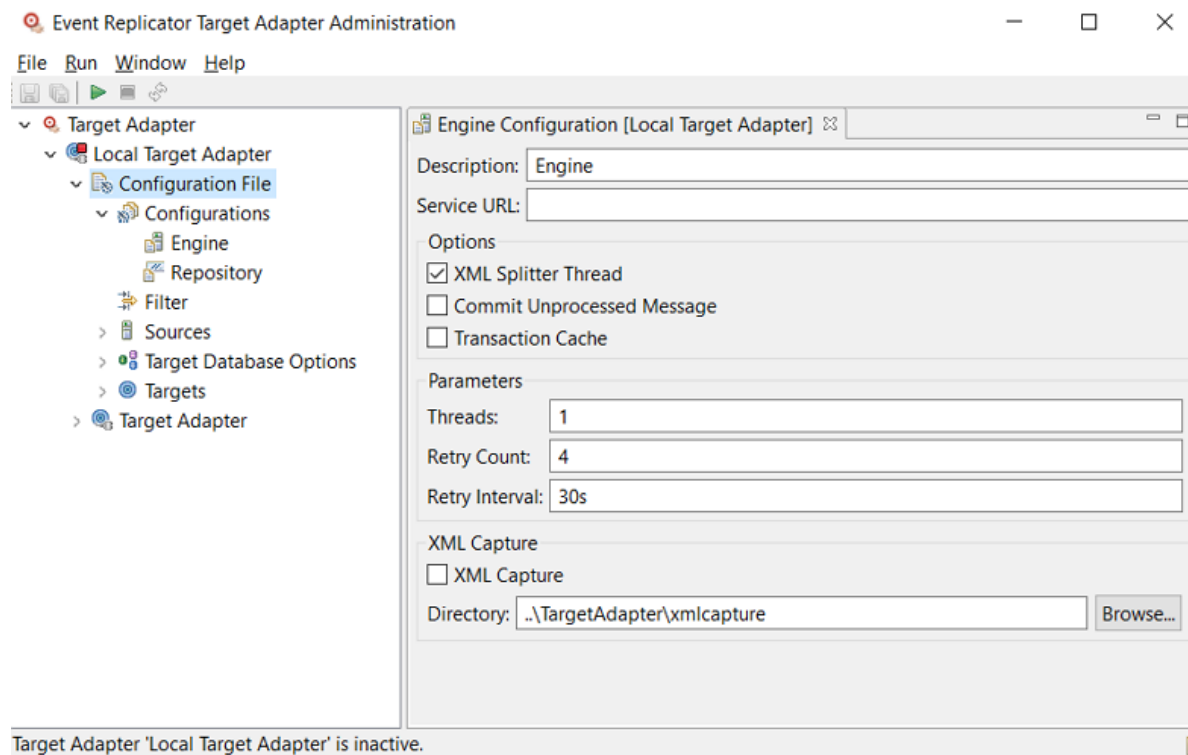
Event Replicator Target Adapter Administration

File Run Window Help

Target Adapter
Local Target Adapter
Configuration File
Configurations
Engine
Repository
Filter
Sources
Target Database Options
Targets
Target Adapter

Engine Configuration [Local Target Adapter]

Description: Engine
Service URL:

Options
XML Splitter Thread
Commit Unprocessed Message
Transaction Cache

Parameters
Threads: 1
Retry Count: 4
Retry Interval: 30s

XML Capture
XML Capture
Directory: ..\TargetAdapter\xmlcapture
Browse...

Target Adapter 'Local Target Adapter' is inactive.